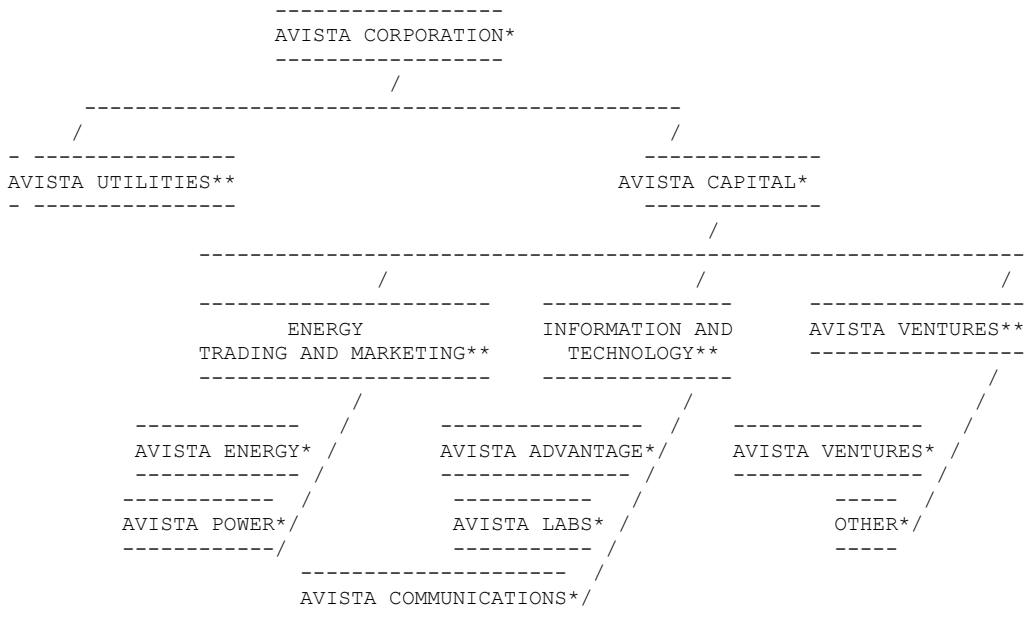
AVISTA CORPORATION*

AVISTA UTILITIES**

AVISTA CAPITAL*

ENERGY TRADING AND MARKETING**

INFORMATION AND TECHNOLOGY**

AVISTA VENTURES**

AVISTA ENERGY*

AVISTA ADVANTAGE*

AVISTA VENTURES*

AVISTA POWER*

AVISTA LABS*

OTHER*

AVISTA COMMUNICATIONS*